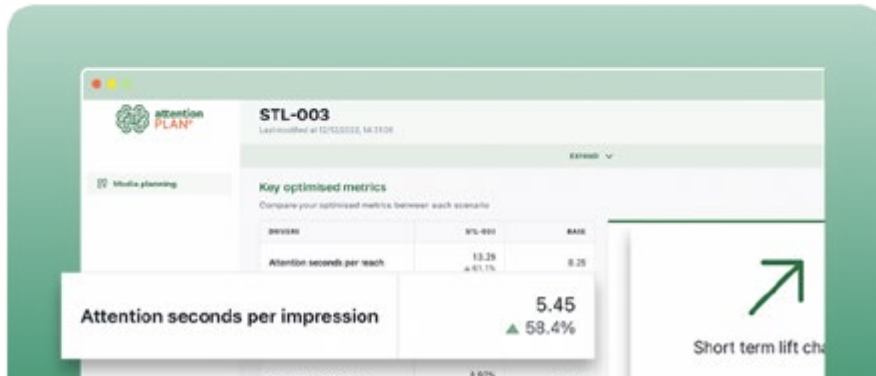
attention PLAN®

STL-003

Last modified at 12/12/2022, 14:11:08

Expand

Media planning

Key optimised metrics

Compare your optimised metrics between each scenario

| DRIVERS | STL-003 | BASE |
|---|---|---|
| Attention seconds per reach | 13.29 ▲ 61.1% | 8.25 |

Attention seconds per impression

5.45
▲ 58.4%

4.92%

Short term lift ch